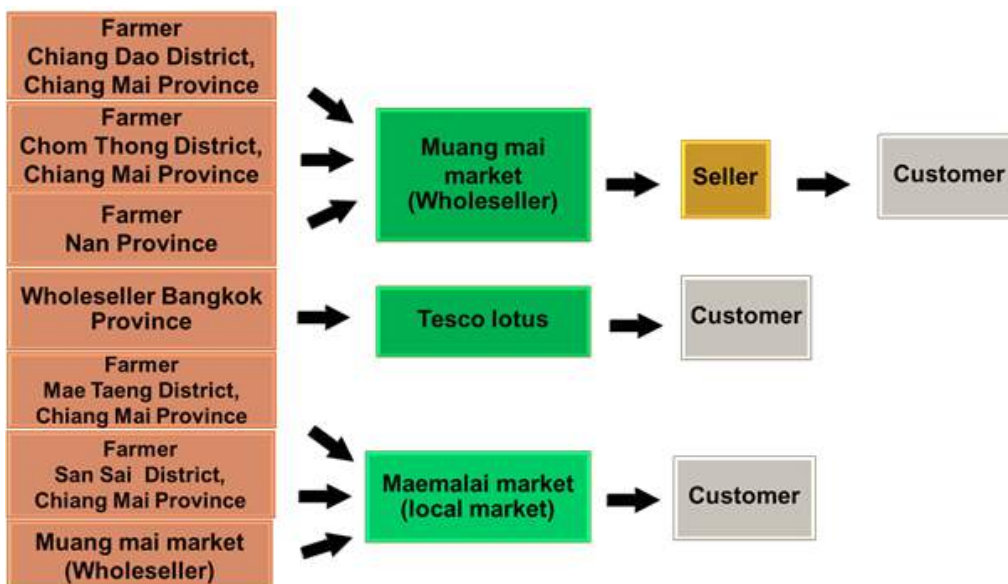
Farmer
Chiang Dao District,
Chiang Mai Province

Farmer
Chom Thong District,
Chiang Mai Province

Farmer
Nan Province

Muang mai
market
(Wholeseller)

Seller

Customer

Wholeseller Bangkok
Province

Tesco lotus

Customer

Farmer
Mae Taeng District,
Chiang Mai Province

Farmer
San Sai District,
Chiang Mai Province

Muang mai market
(Wholeseller)

Maemalai market
(local market)

Customer